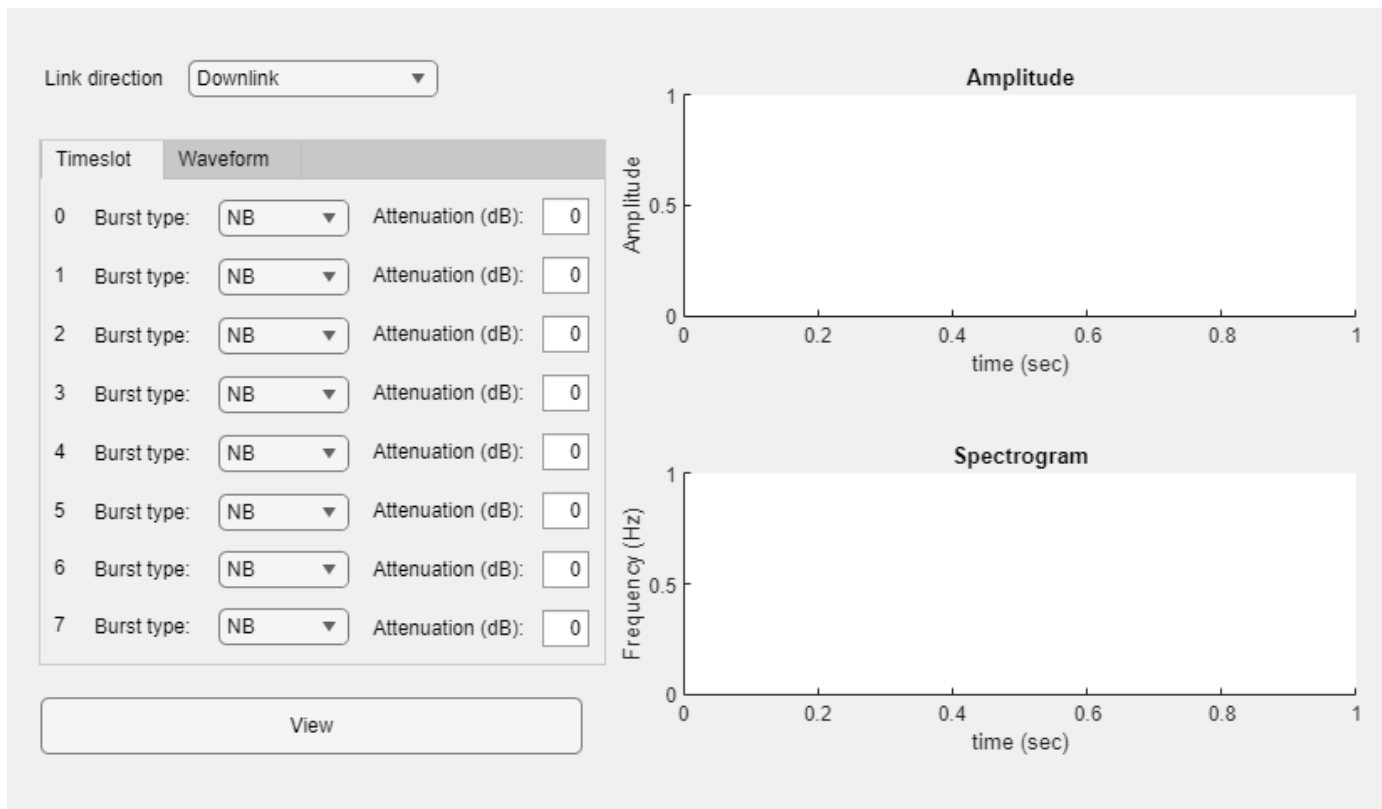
Link direction Downlink

Timeslot Waveform

| | | | | |
|---|---|---|---|---|
| 0 | Burst type: | NB | Attenuation (dB): | 0 |
| 1 | Burst type: | NB | Attenuation (dB): | 0 |
| 2 | Burst type: | NB | Attenuation (dB): | 0 |
| 3 | Burst type: | NB | Attenuation (dB): | 0 |
| 4 | Burst type: | NB | Attenuation (dB): | 0 |
| 5 | Burst type: | NB | Attenuation (dB): | 0 |
| 6 | Burst type: | NB | Attenuation (dB): | 0 |
| 7 | Burst type: | NB | Attenuation (dB): | 0 |

View

Amplitude

Amplitude
1
0.5
0
0 0.2 0.4 0.6 0.8 1
time (sec)

Spectrogram

Frequency (Hz)
1
0.5
0
0 0.2 0.4 0.6 0.8 1
time (sec)